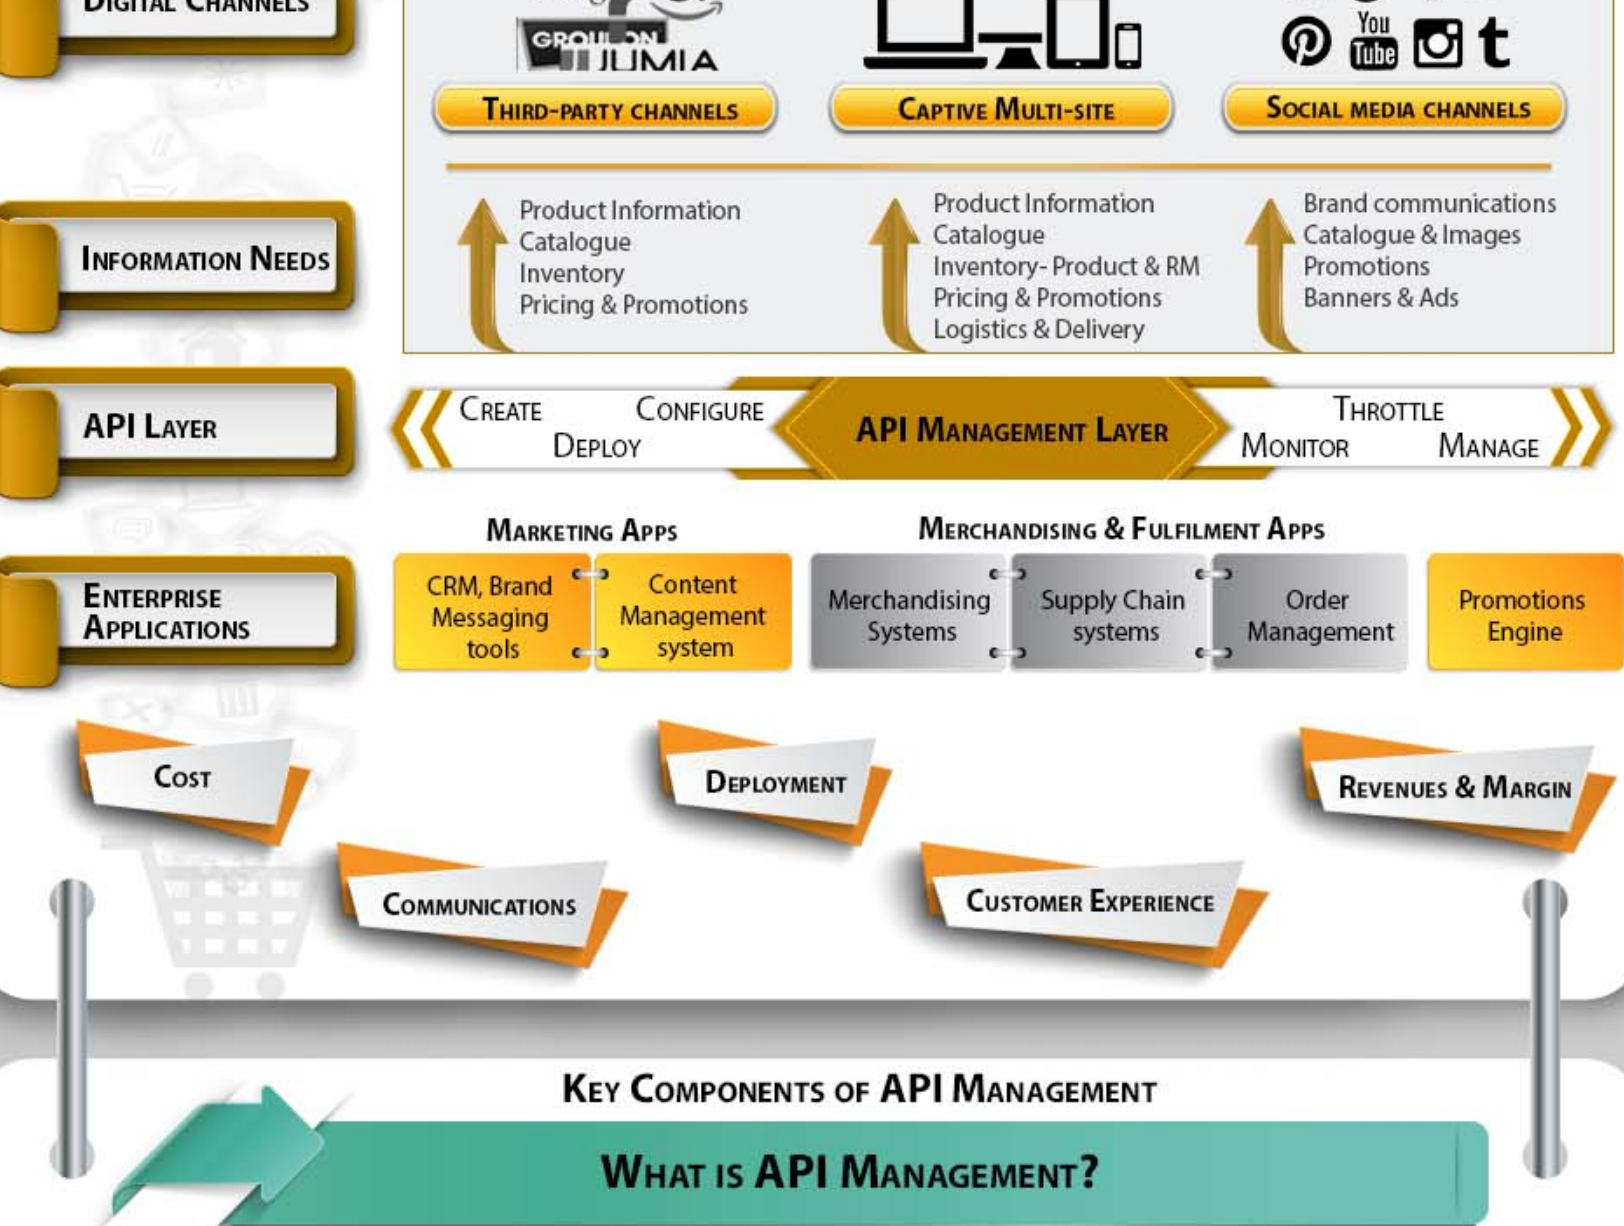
Digital Channels

GROUPON
JUMIA

Third-party channels

Captive Multi-site

You Tube

Social media channels

Information Needs

Product Information
Catalogue
Inventory
Pricing & Promotions

Product Information
Catalogue
Inventory- Product & RM
Pricing & Promotions
Logistics & Delivery

Brand communications
Catalogue & Images
Promotions
Banners & Ads

API Layer

Create
Configure
Deploy

API Management Layer

Throttle
Monitor
Manage

Enterprise Applications

Marketing Apps

CRM, Brand Messaging tools

Content Management system

Merchandising & Fulfilment Apps

Merchandising Systems

Supply Chain systems

Order Management

Promotions Engine

Cost

Deployment

Revenues & Margin

Communications

Customer Experience

Key Components of API Management

What is API Management?